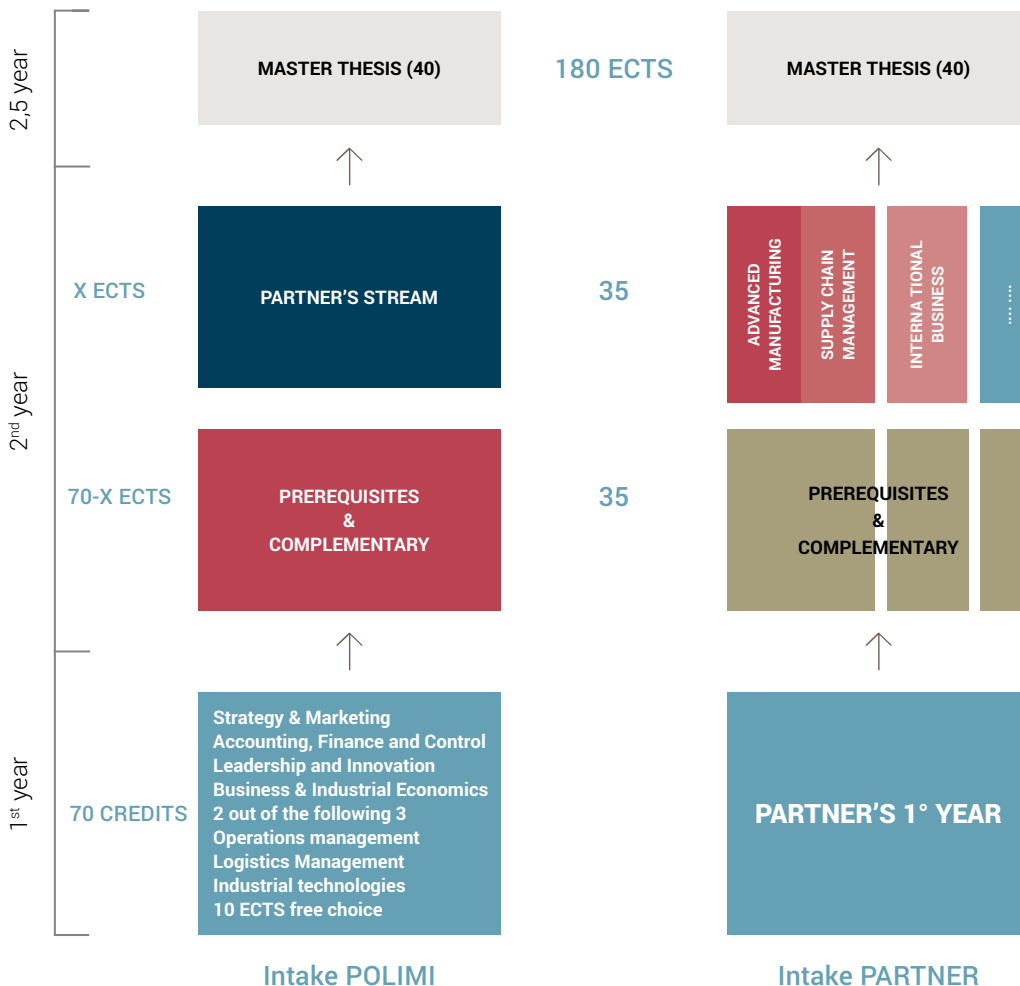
2,5 year

MASTER THESIS (40)

180 ECTS

MASTER THESIS (40)

2nd year

X ECTS

PARTNER'S STREAM

35

ADVANCED MANUFACTURING

SUPPLY CHAIN MANAGEMENT

INTERNA TIONAL BUSINESS

....

70-X ECTS

PREREQUISITES & COMPLEMENTARY

35

PREREQUISITES & COMPLEMENTARY

1st year

70 CREDITS

Strategy & Marketing
Accounting, Finance and Control
Leadership and Innovation
Business & Industrial Economics
2 out of the following 3
Operations management
Logistics Management
Industrial technologies
10 ECTS free choice

PARTNER'S 1° YEAR

Intake POLIMI

Intake PARTNER